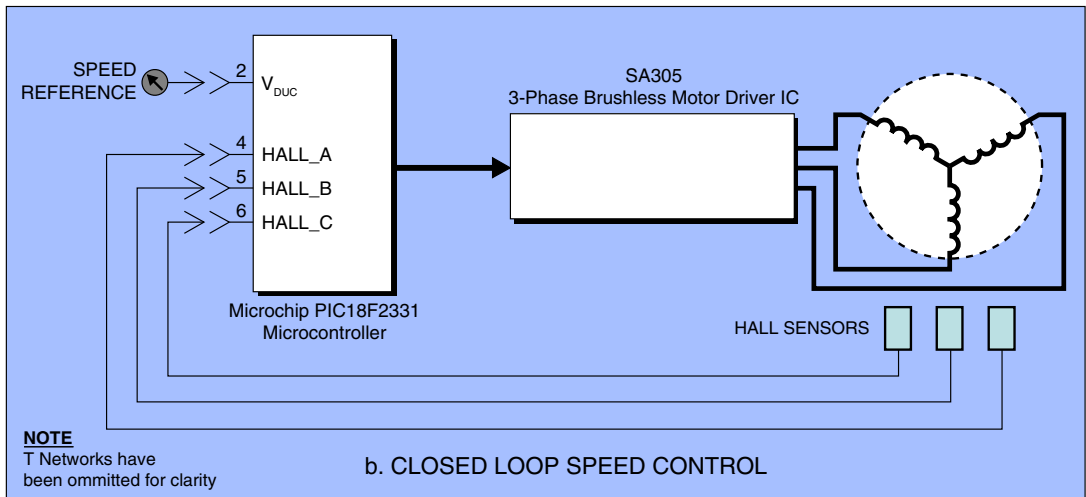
SPEED REFERENCE

2
$V_{DUC}$

4
HALL_A

5
HALL_B

6
HALL_C

Microchip PIC18F2331
Microcontroller

SA305
3-Phase Brushless Motor Driver IC

HALL SENSORS

NOTE
T Networks have been ommitted for clarity

b. CLOSED LOOP SPEED CONTROL